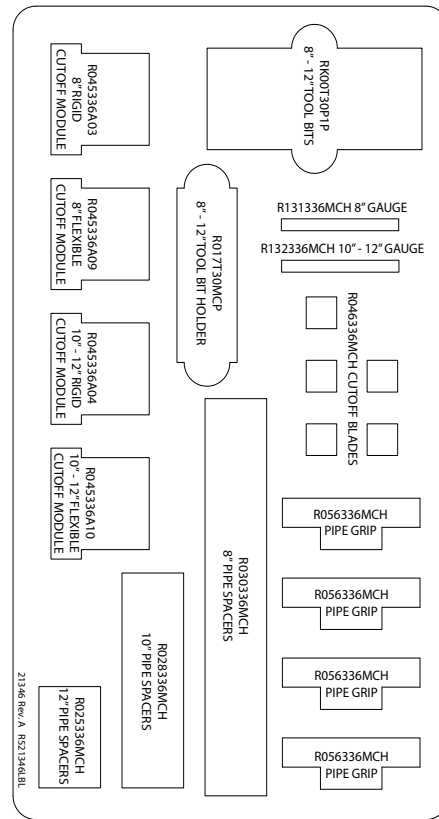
R045336A03
8" RIGID
CUTOFF MODULE

RK00T30P1P
8" - 12" TOOL BITS

R045336A09
8" FLEXIBLE
CUTOFF MODULE

R017T30MCP
8" - 12" TOOL BIT HOLDER

R131336MCH 8" GAUGE

R132336MCH 10" - 12" GAUGE

R046336MCH CUTOFF BLADES

R045336A04
10" - 12" RIGID
CUTOFF MODULE

R045336A10
10" - 12" FLEXIBLE
CUTOFF MODULE

R030336MCH
8" PIPE SPACERS

R056336MCH
PIPE GRIP

R056336MCH
PIPE GRIP

R028336MCH
10" PIPE SPACERS

R056336MCH
PIPE GRIP

R025336MCH
12" PIPE SPACERS

R056336MCH
PIPE GRIP

21346 Rev. A R521346LBL